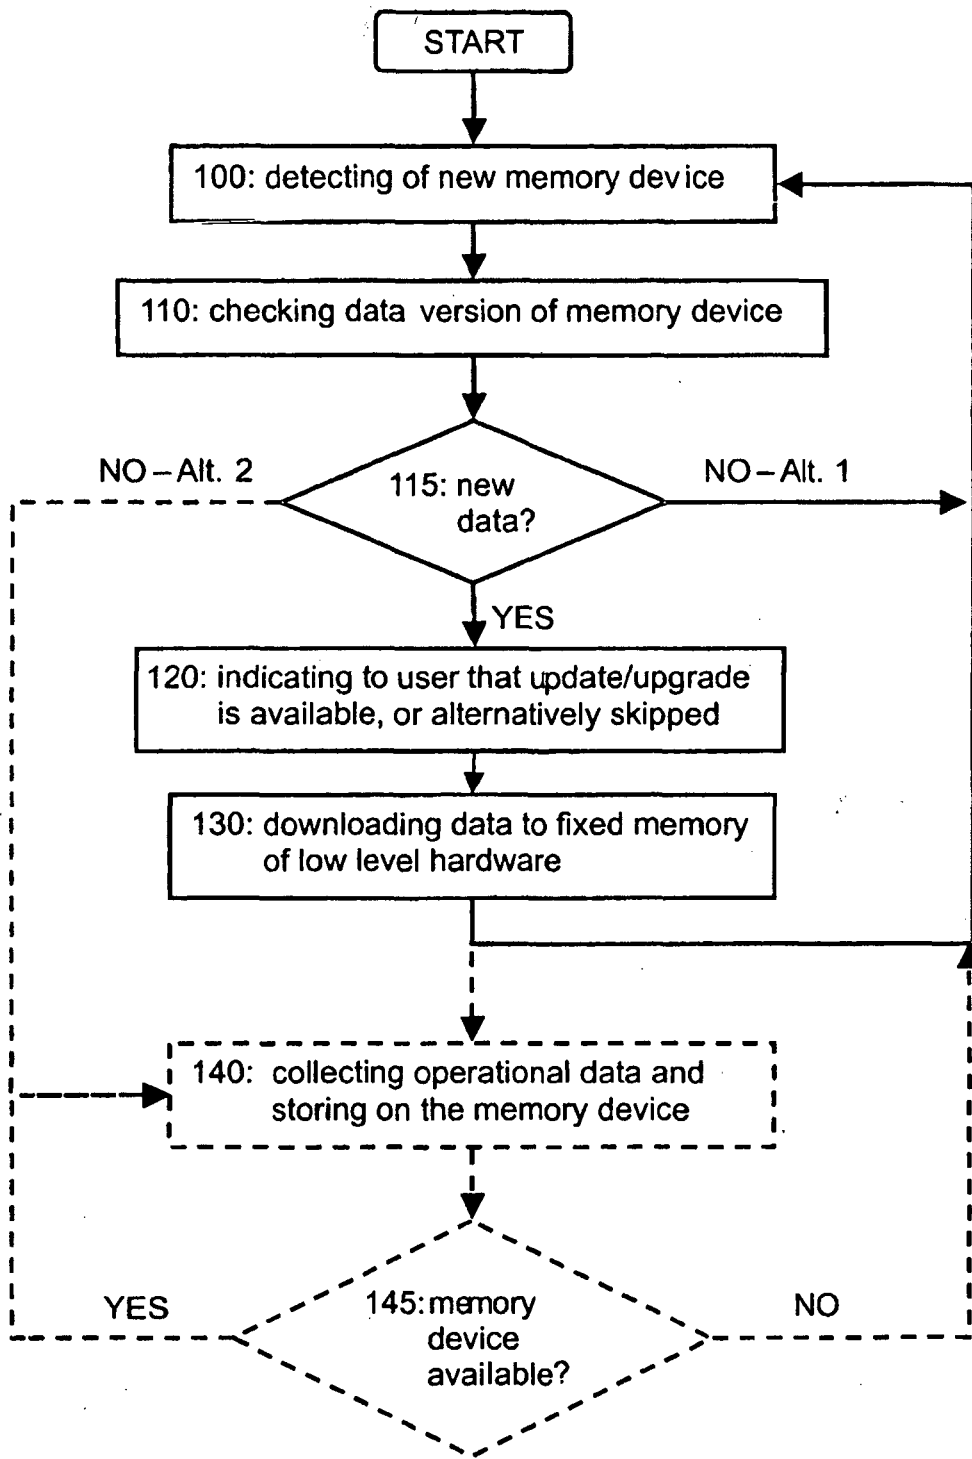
START

100: detecting of new memory device

110: checking data version of memory device

NO – Alt. 2

115: new data?

NO – Alt. 1

YES

120: indicating to user that update/upgrade is available, or alternatively skipped

130: downloading data to fixed memory of low level hardware

140: collecting operational data and storing on the memory device

YES

145: memory device available?

NO